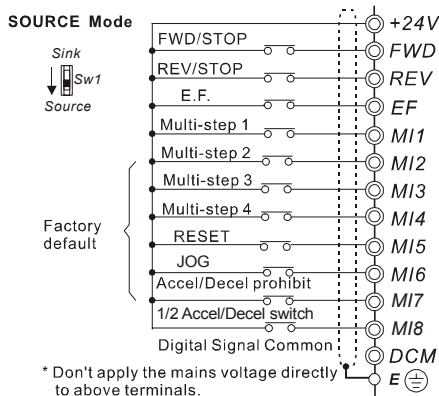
SOURCE Mode

Sink

Sw1

Source

FWD/STOP

REV/STOP

E.F.

Multi-step 1

Multi-step 2

Multi-step 3

Multi-step 4

RESET

JOG

Accel/Decel prohibit

1/2 Accel/Decel switch

Digital Signal Common

Factory default

+24V

FWD

REV

EF

MI1

MI2

MI3

MI4

MI5

MI6

MI7

MI8

DCM

E

* Don't apply the mains voltage directly to above terminals.